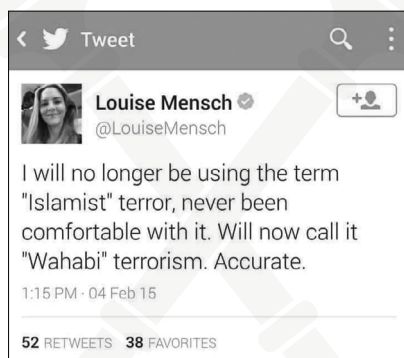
Tweet

Louise Mensch
@LouiseMensch

I will no longer be using the term "Islamist" terror, never been comfortable with it. Will now call it "Wahabi" terrorism. Accurate.

1:15 PM · 04 Feb 15

52 RETWEETS 38 FAVORITES